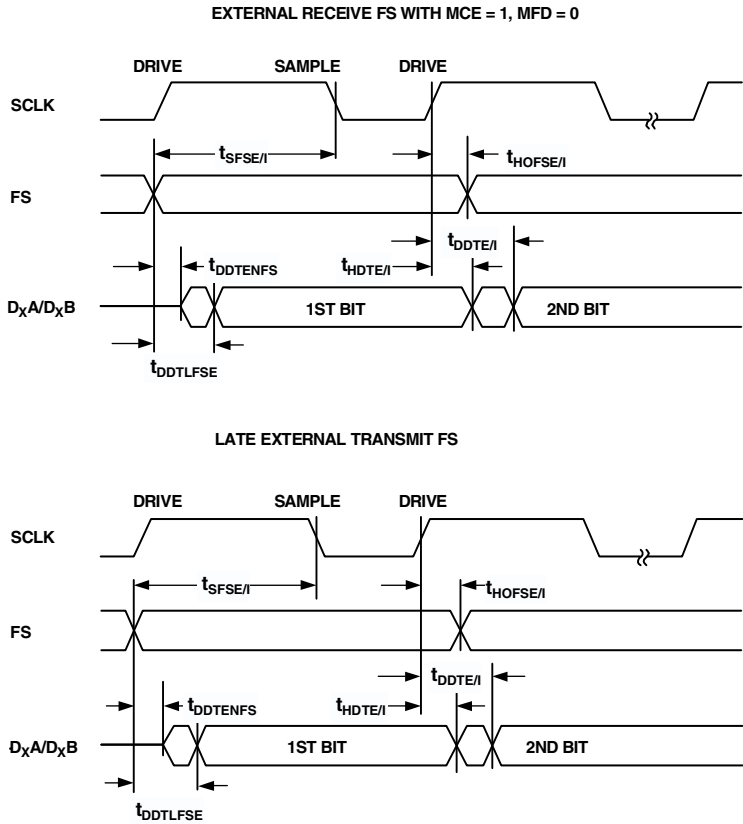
EXTERNAL RECEIVE FS WITH MCE = 1, MFD = 0

DRIVE SAMPLE DRIVE

SCLK

$t_{SFSE/I}$

$t_{HOFSE/I}$

FS

$t_{DDTE/I}$

$t_{DDTENFS}$

$t_{HDTE/I}$

$D_XA/D_XB$

1ST BIT

2ND BIT

$t_{DDTLFSE}$

LATE EXTERNAL TRANSMIT FS

DRIVE SAMPLE DRIVE

SCLK

$t_{SFSE/I}$

$t_{HOFSE/I}$

FS

$t_{DDTE/I}$

$t_{DDTENFS}$

$t_{HDTE/I}$

$D_XA/D_XB$

1ST BIT

2ND BIT

$t_{DDTLFSE}$